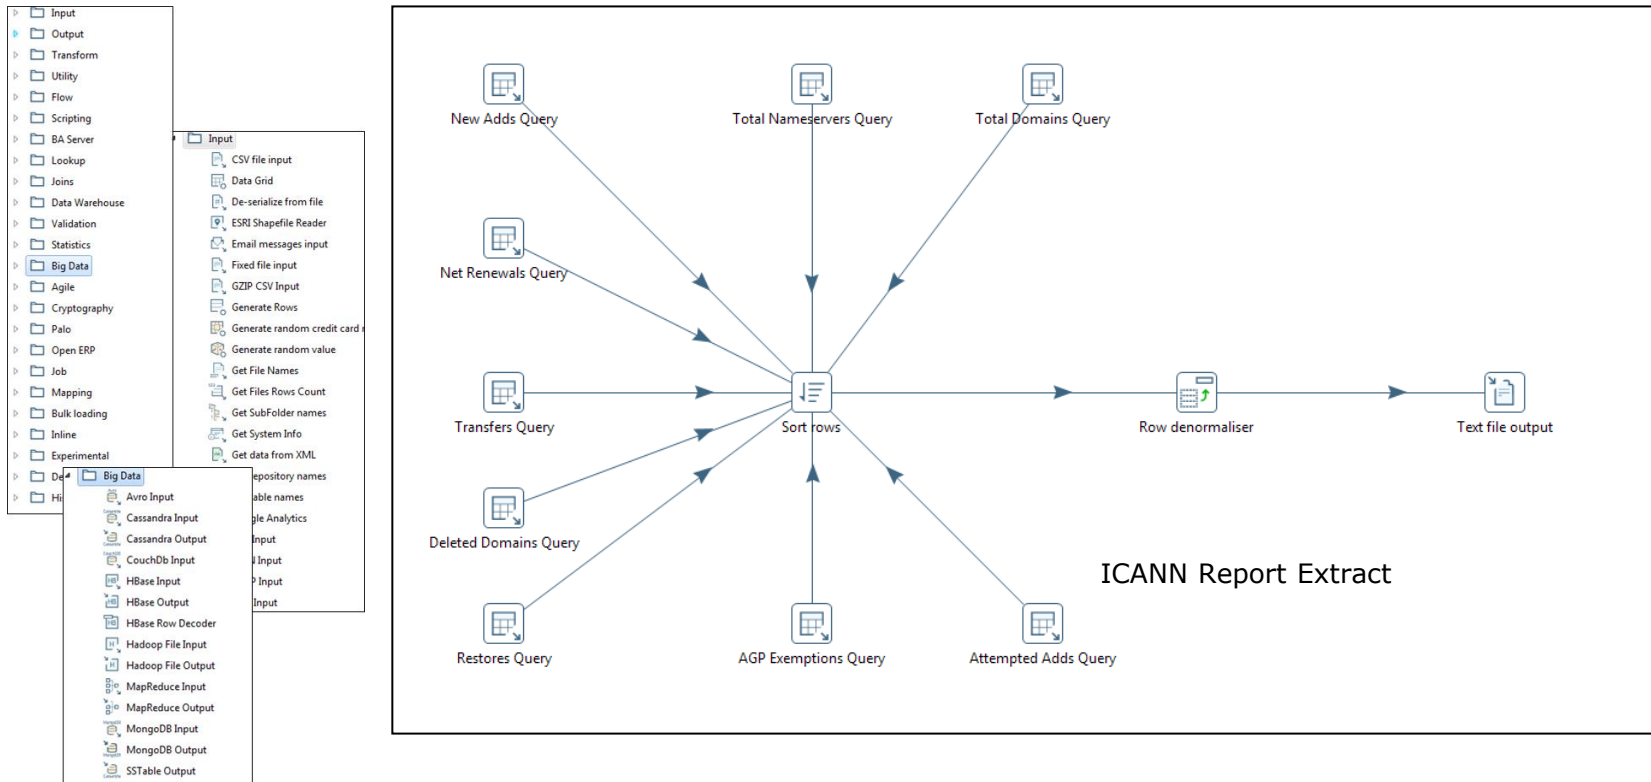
Input
Output
Transform
Utility
Flow
Scripting
BA Server
Lookup
Joins
Data Warehouse
Validation
Statistics
Big Data
Agile
Cryptography
Palo
Open ERP
Job
Mapping
Bulk loading
Inline
Experimental
De
Hi

Input
CSV file input
Data Grid
De-serialize from file
ESRI Shapefile Reader
Email messages input
Fixed file input
GZIP CSV Input
Generate Rows
Generate random credit card
Generate random value
Get File Names
Get Files Rows Count
Get SubFolder names
Get System Info
Get data from XML
epository names
able names
gle Analytics
Input
Input
Input
Input

Big Data
Avro Input
Cassandra Input
Cassandra Output
CouchDb Input
HBase Input
HBase Output
HBase Row Decoder
Hadoop File Input
Hadoop File Output
MapReduce Input
MapReduce Output
MongoDB Input
MongoDB Output
SSTable Output

New Adds Query
Total Nameservers Query
Total Domains Query
Net Renewals Query
Transfers Query
Sort rows
Row denormaliser
Text file output
Deleted Domains Query
ICANN Report Extract
Restores Query
AGP Exemptions Query
Attempted Adds Query